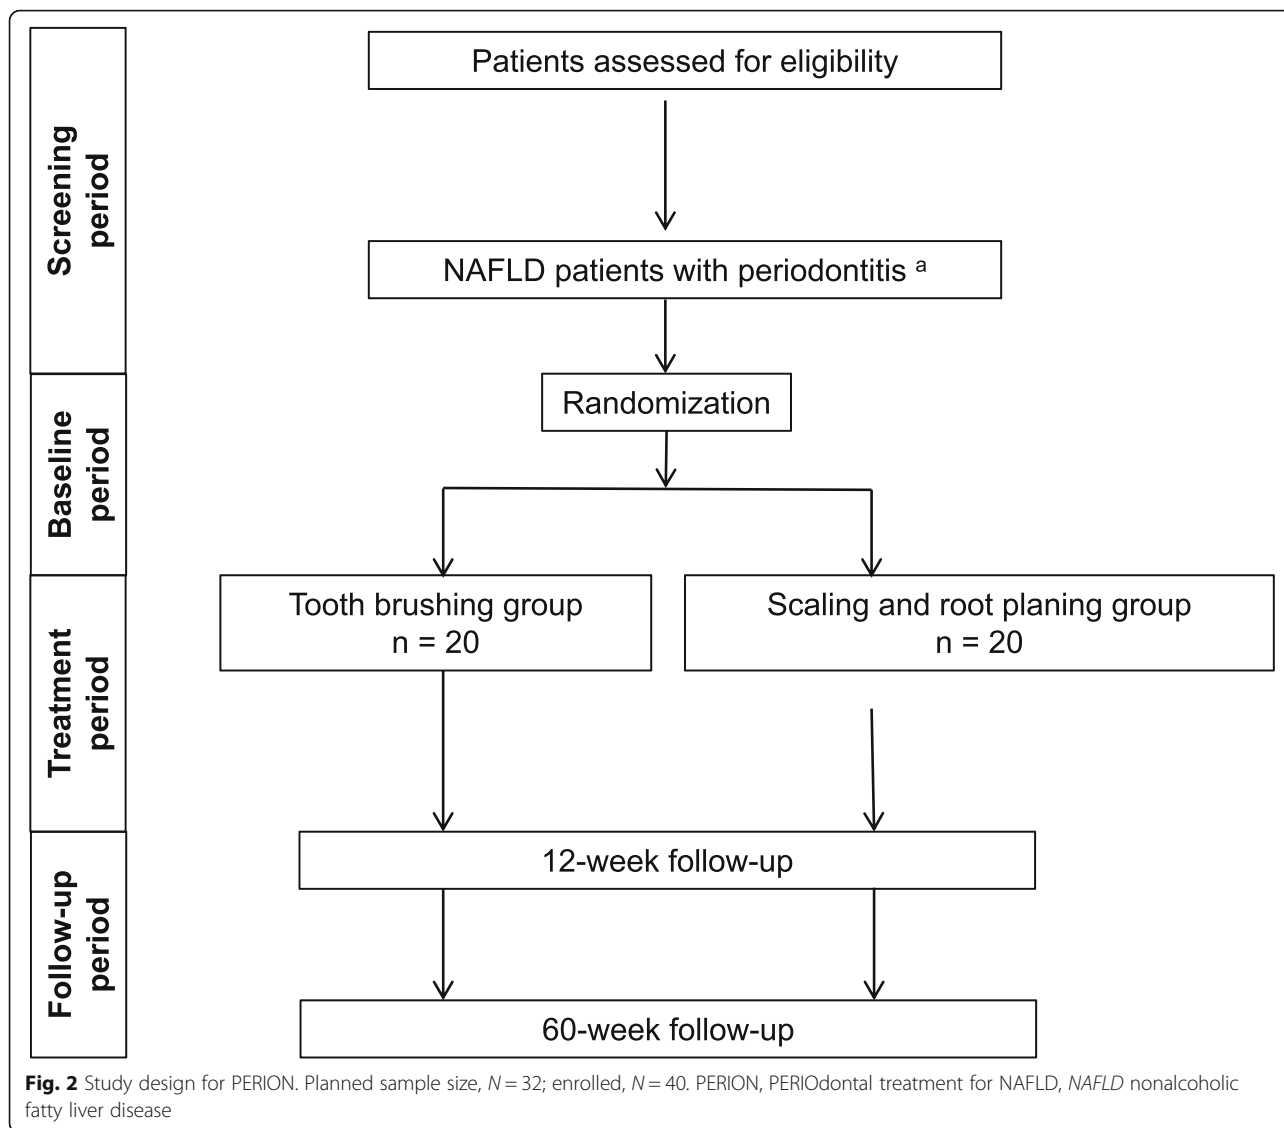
Screening period

Baseline period

Treatment period

Follow-up period

Patients assessed for eligibility

NAFLD patients with periodontitis $^{a}$

Randomization

Tooth brushing group
n = 20

Scaling and root planing group
n = 20

12-week follow-up

60-week follow-up

**Fig. 2** Study design for PERION. Planned sample size, $N = 32$; enrolled, $N = 40$. PERION, PERIOdontal treatment for NAFLD, *NAFLD* nonalcoholic fatty liver disease